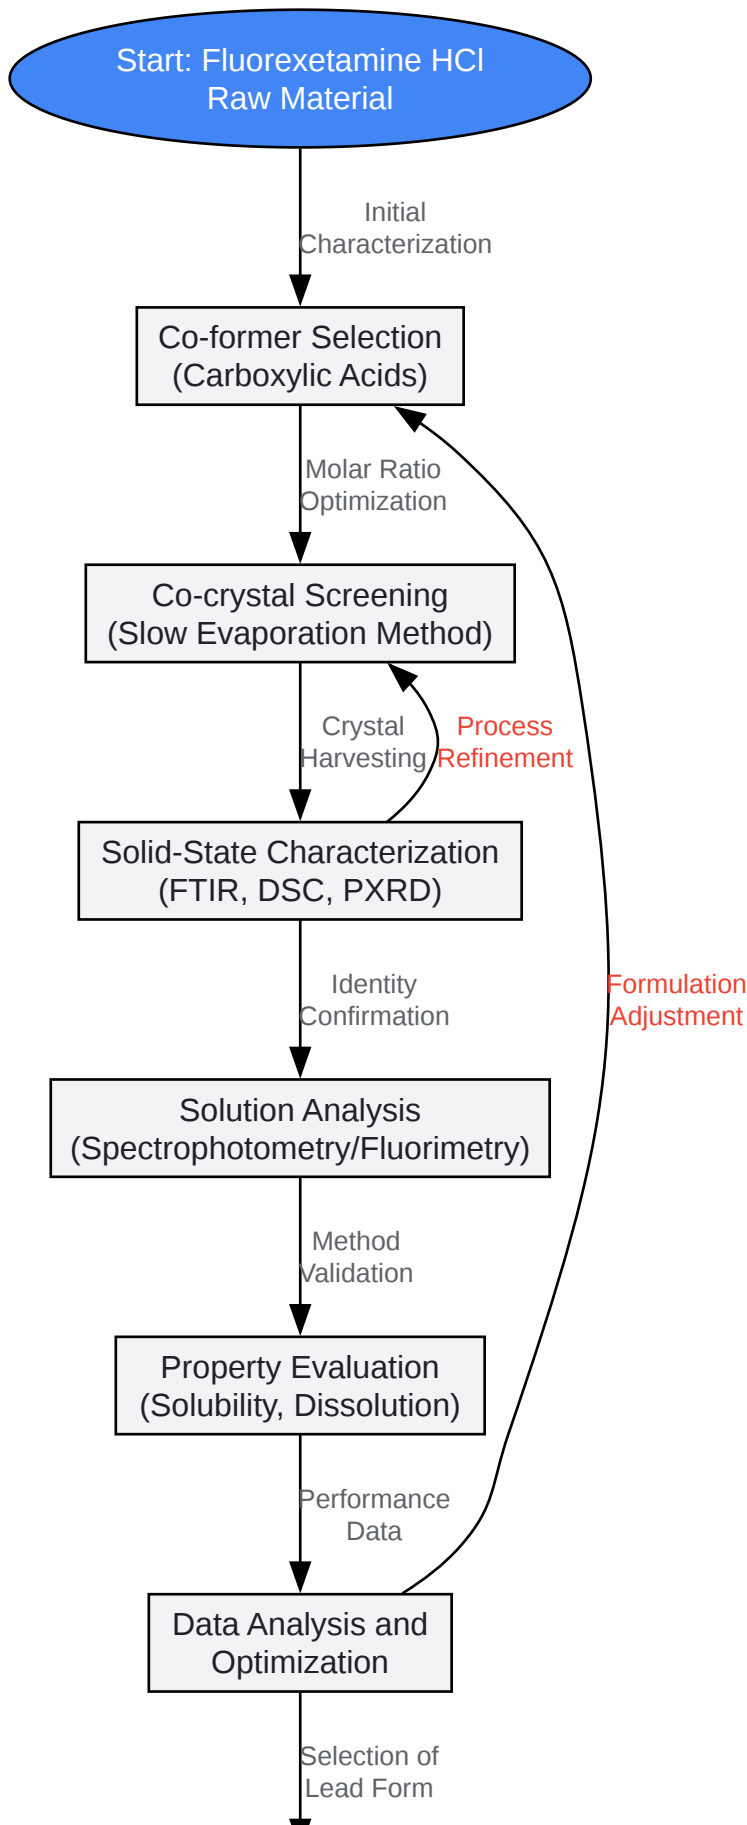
Start: Fluorexetamine HCl
Raw Material

Initial
Characterization

Co-former Selection
(Carboxylic Acids)

Molar Ratio
Optimization

Co-crystal Screening
(Slow Evaporation Method)

Crystal
Harvesting

Process
Refinement

Solid-State Characterization
(FTIR, DSC, PXRD)

Identity
Confirmation

Formulation
Adjustment

Solution Analysis
(Spectrophotometry/Fluorimetry)

Method
Validation

Property Evaluation
(Solubility, Dissolution)

Performance
Data

Data Analysis and
Optimization

Selection of
Lead Form